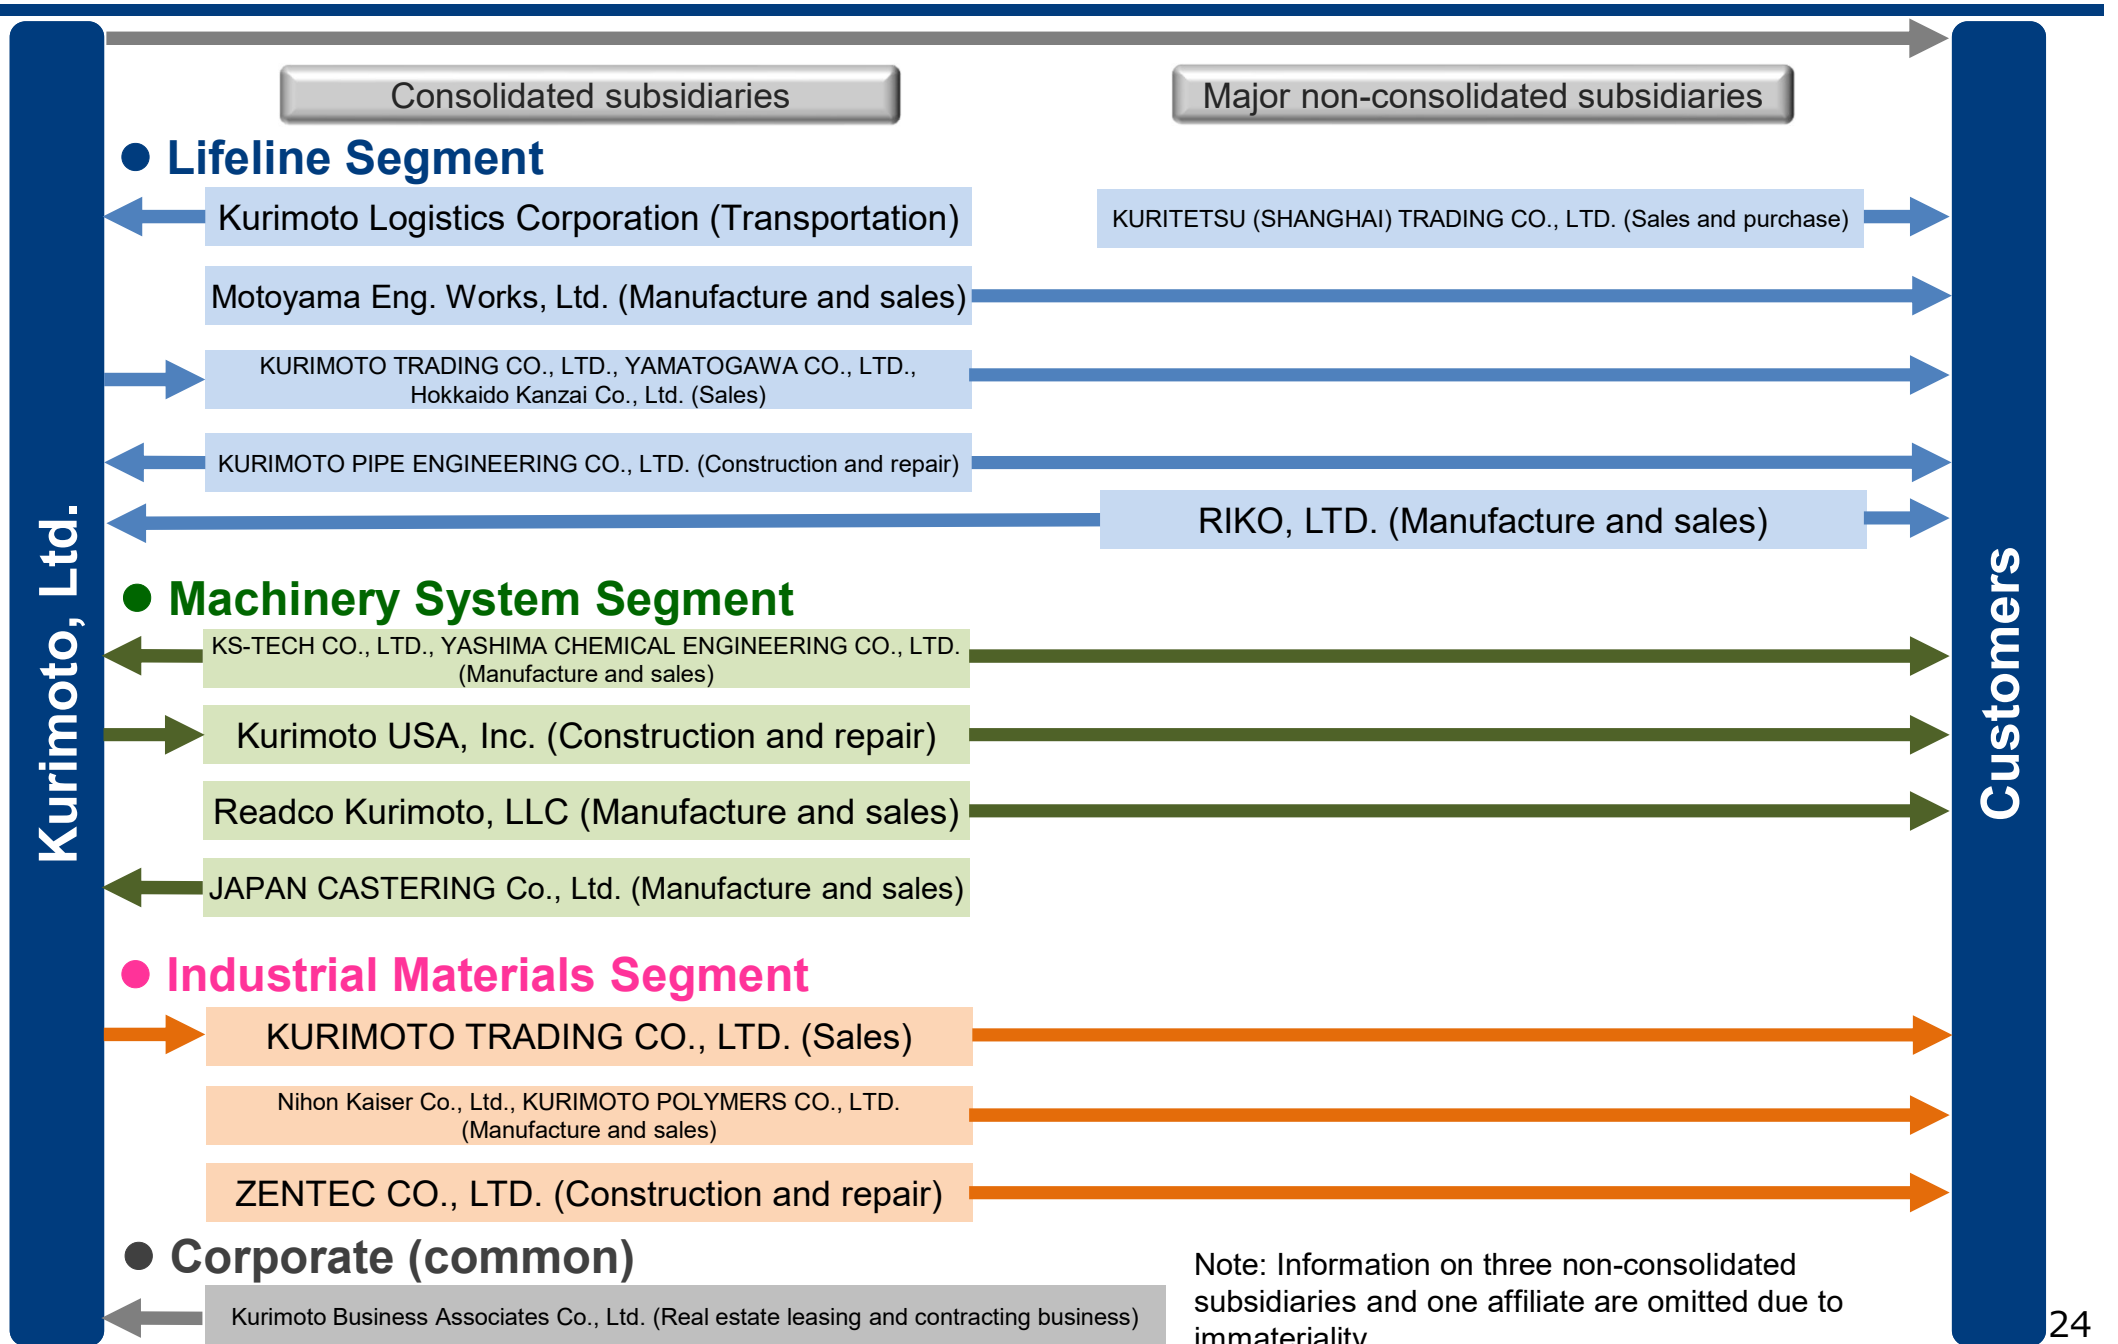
Kurimoto, Ltd.

Consolidated subsidiaries

Major non-consolidated subsidiaries

● Lifeline Segment

Kurimoto Logistics Corporation (Transportation)

KURITETSU (SHANGHAI) TRADING CO., LTD. (Sales and purchase)

Motoyama Eng. Works, Ltd. (Manufacture and sales)

KURIMOTO TRADING CO., LTD., YAMATOGAWA CO., LTD., Hokkaido Kanzai Co., Ltd. (Sales)

KURIMOTO PIPE ENGINEERING CO., LTD. (Construction and repair)

RIKO, LTD. (Manufacture and sales)

● Machinery System Segment

KS-TECH CO., LTD., YASHIMA CHEMICAL ENGINEERING CO., LTD. (Manufacture and sales)

Kurimoto USA, Inc. (Construction and repair)

Readco Kurimoto, LLC (Manufacture and sales)

JAPAN CASTERING Co., Ltd. (Manufacture and sales)

● Industrial Materials Segment

KURIMOTO TRADING CO., LTD. (Sales)

Nihon Kaiser Co., Ltd., KURIMOTO POLYMERS CO., LTD. (Manufacture and sales)

ZENTEC CO., LTD. (Construction and repair)

● Corporate (common)

Kurimoto Business Associates Co., Ltd. (Real estate leasing and contracting business)

Note: Information on three non-consolidated subsidiaries and one affiliate are omitted due to immateriality

Customers

24